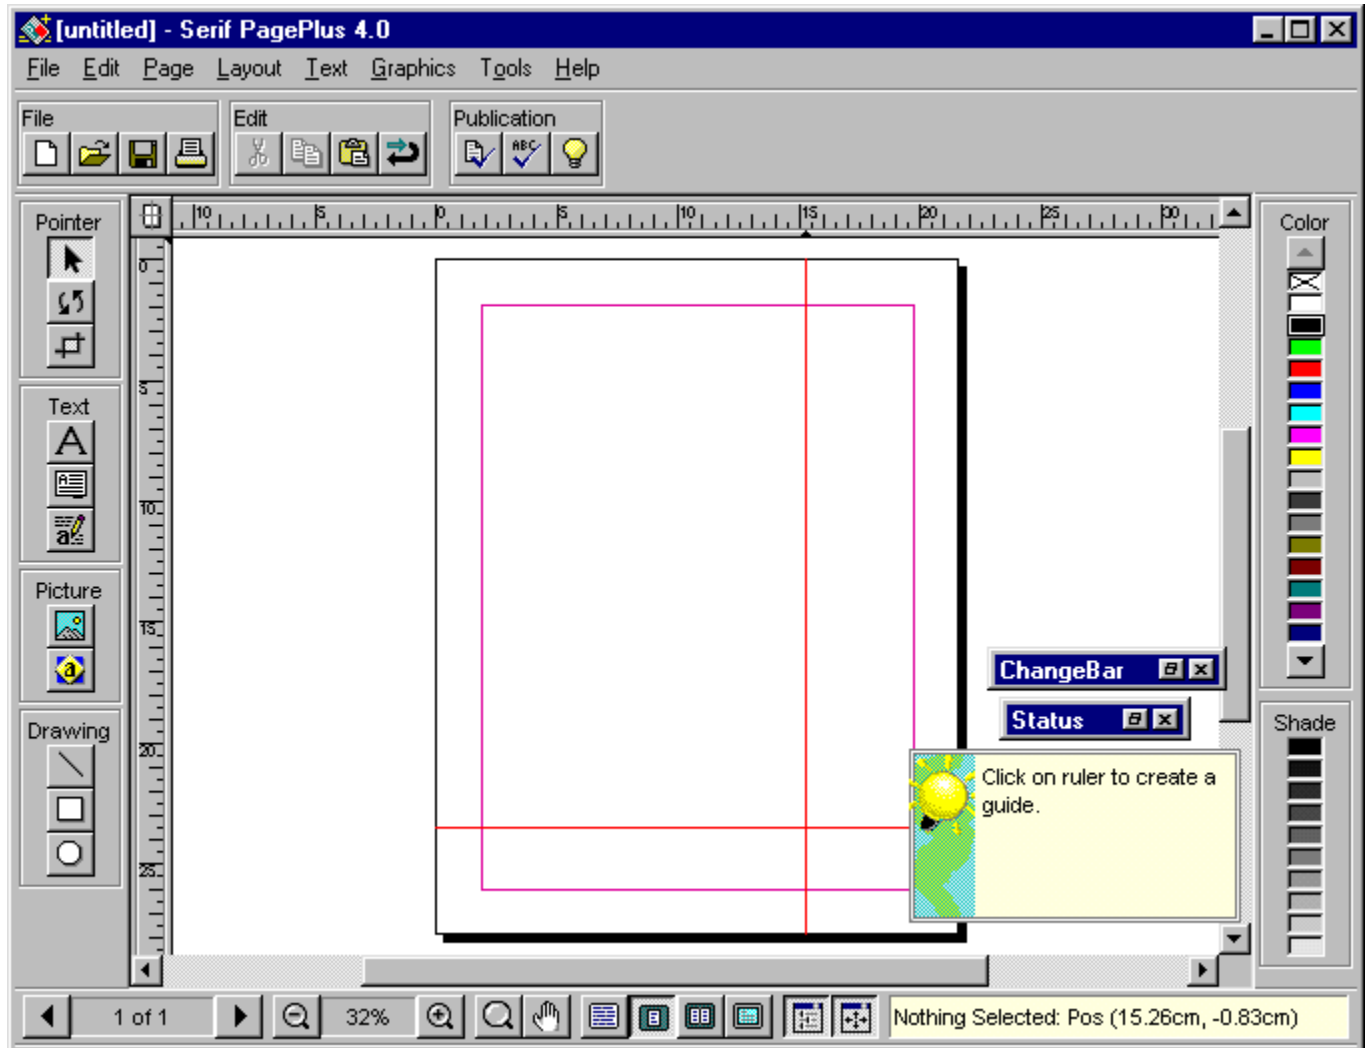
[untitled] - Serif PagePlus 4.0

File Edit Page Layout Text Graphics Tools Help

File

Edit

Publication

Pointer

Text

Picture

Drawing

10 5 0 5 10 15 20 25 30

0 5 10 15 20 25

Color

Shade

ChangeBar

Status

Click on ruler to create a guide.

1 of 1

32%

Nothing Selected: Pos (15.26cm, -0.83cm)